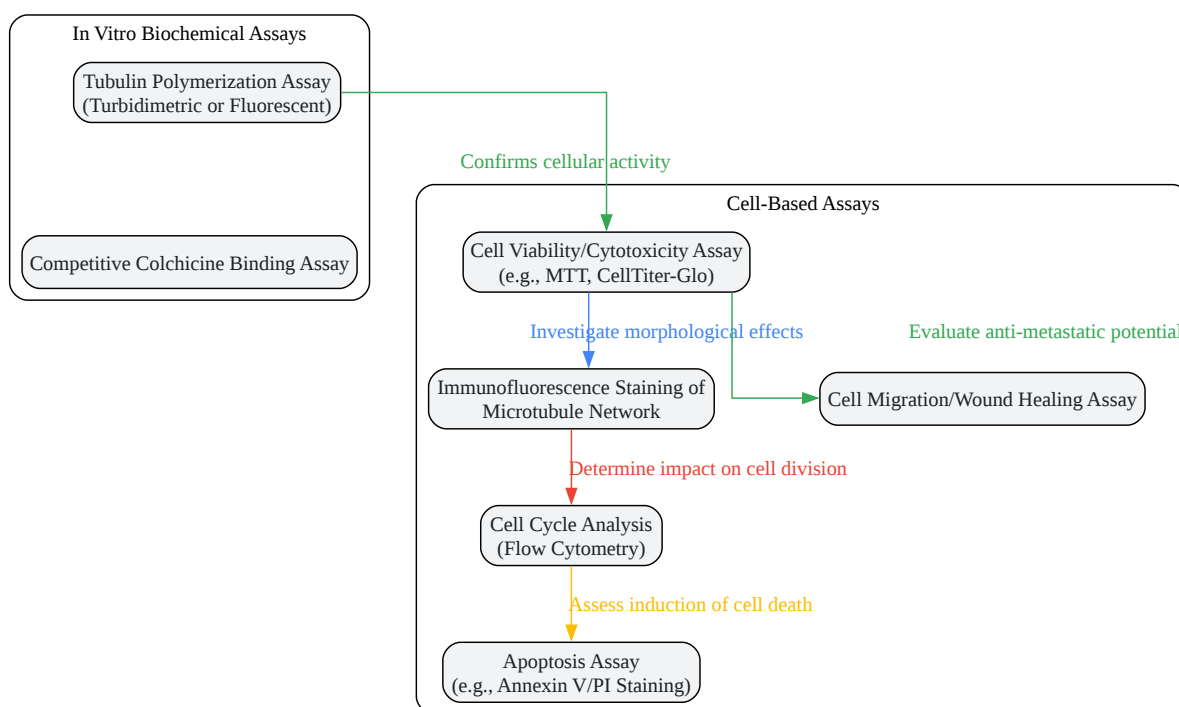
In Vitro Biochemical Assays

Tubulin Polymerization Assay (Turbidimetric or Fluorescent)

Competitive Colchicine Binding Assay

Confirms cellular activity

Cell-Based Assays

Cell Viability/Cytotoxicity Assay (e.g., MTT, CellTiter-Glo)

Investigate morphological effects

Evaluate anti-metastatic potential

Immunofluorescence Staining of Microtubule Network

Cell Migration/Wound Healing Assay

Determine impact on cell division

Cell Cycle Analysis (Flow Cytometry)

Assess induction of cell death

Apoptosis Assay (e.g., Annexin V/PI Staining)